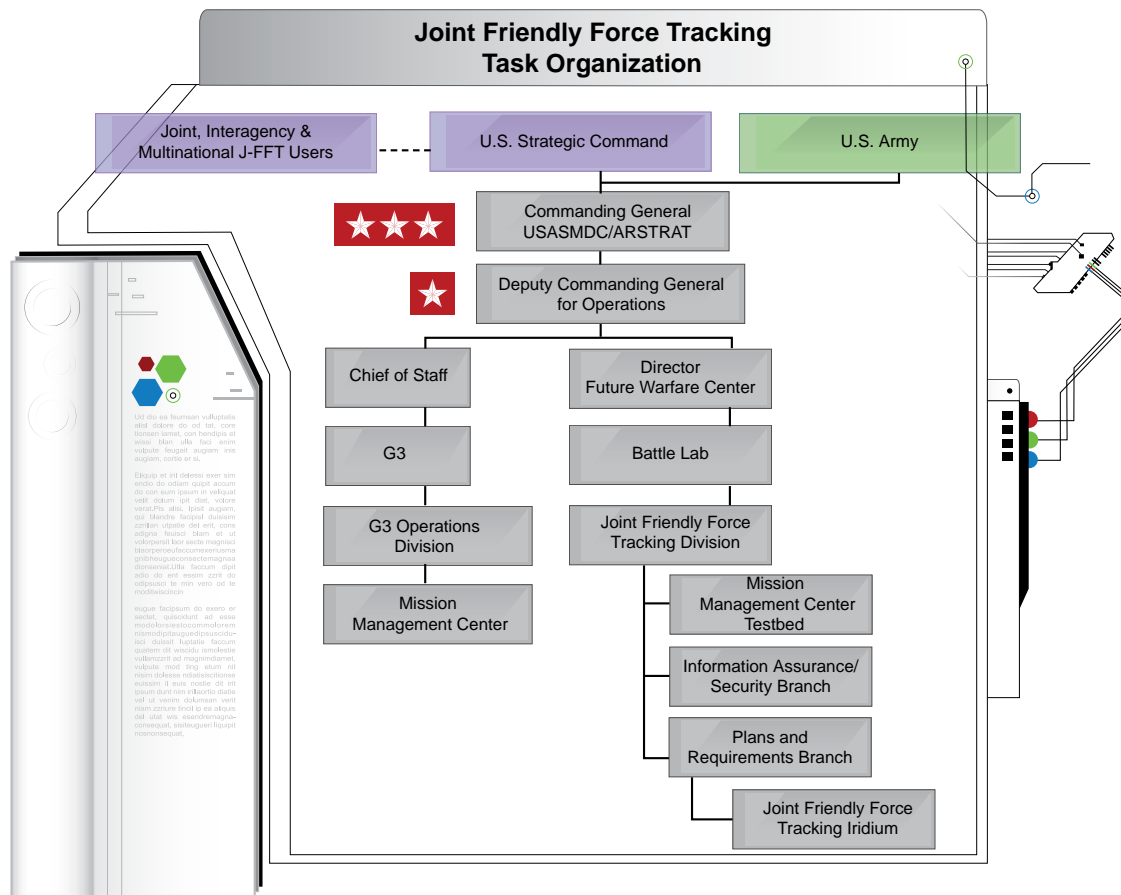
Joint Friendly Force Tracking
Task Organization

Joint, Interagency & Multinational J-FFT Users

U.S. Strategic Command

U.S. Army

Commanding General USASMDC/ARSTRAT

Deputy Commanding General for Operations

Chief of Staff

Director Future Warfare Center

G3

Battle Lab

G3 Operations Division

Joint Friendly Force Tracking Division

Mission Management Center

Mission Management Center Testbed

Information Assurance/ Security Branch

Plans and Requirements Branch

Joint Friendly Force Tracking Iridium

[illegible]